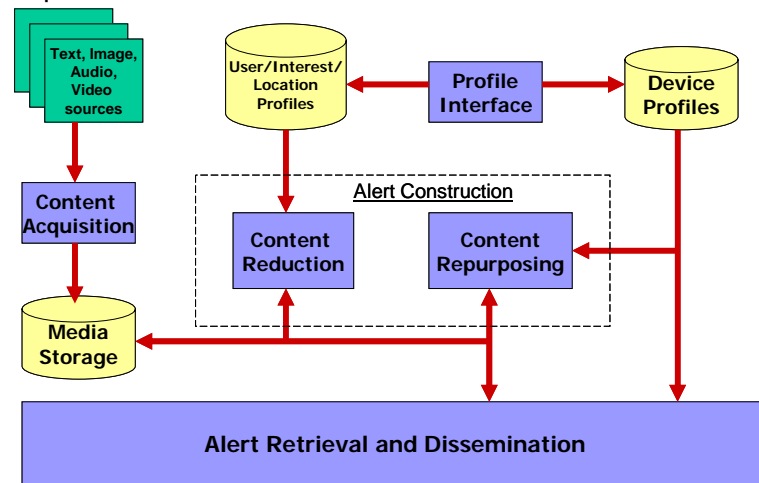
Text, Image, Audio, Video sources

User/Interest/ Location Profiles

Profile Interface

Device Profiles

Content Acquisition

Alert Construction

Content Reduction

Content Repurposing

Media Storage

Alert Retrieval and Dissemination